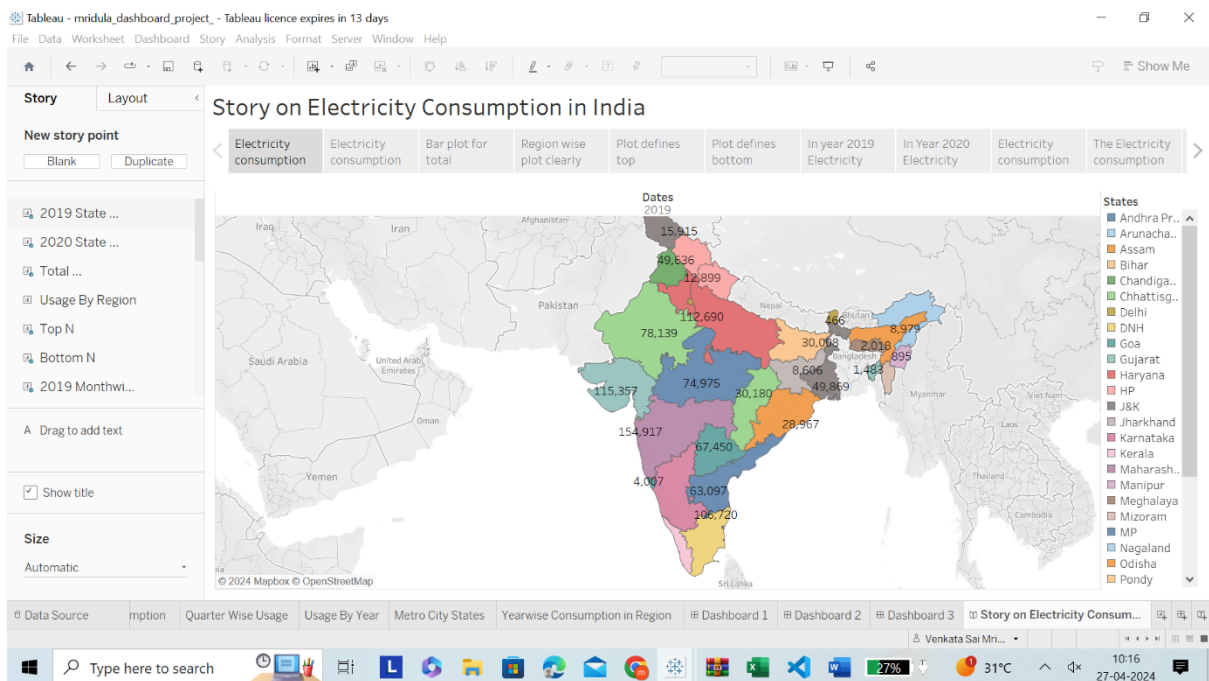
Tableau - mridula_dashboard_project_ - Tableau licence expires in 13 days

File Data Worksheet Dashboard Story Analysis Format Server Window Help

Show Me

Story Layout

New story point

Blank Duplicate

2019 State ...
2020 State ...
Total ...
Usage By Region
Top N
Bottom N
2019 Monthwi...

A Drag to add text

Show title

Size

Automatic

Story on Electricity Consumption in India

Electricity consumption | Electricity consumption | Bar plot for total | Region wise plot clearly | Plot defines top | Plot defines bottom | In year 2019 Electricity | In Year 2020 Electricity | Electricity consumption | The Electricity consumption

Dates
2019

Afghanistan
Iraq
Iran
Pakistan
Nepal
Bhutan
Bangladesh
Saudi Arabia
United Arab Emirates
Oman
Yemen
Myanmar
Laos
Thailand
Cambodia
Sri Lanka

15,915
49,636
12,899
112,690
78,139
466
8,979
30,008
2,018
895
1,483
8,606
49,869
115,357
74,975
30,180
28,967
154,917
67,450
4,007
63,097
106,720

© 2024 Mapbox © OpenStreetMap

States
Andhra Pr...
Arunacha...
Assam
Bihar
Chandiga..
Chhattisg..
Delhi
DNH
Goa
Gujarat
Haryana
HP
J&K
Jharkhand
Karnataka
Kerala
Maharash..
Manipur
Meghalaya
Mizoram
MP
Nagaland
Odisha
Pondy

Data Source | mption | Quarter Wise Usage | Usage By Year | Metro City States | Yearwise Consumption in Region | Dashboard 1 | Dashboard 2 | Dashboard 3 | Story on Electricity Consum...

Venkata Sai Mri...

Type here to search

27%

31°C

10:16
27-04-2024